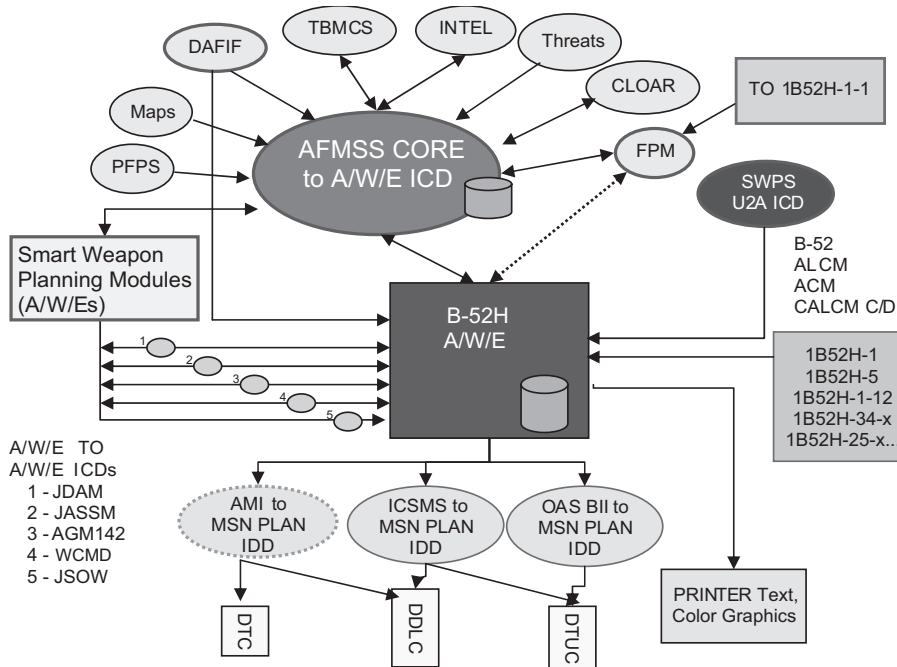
DAFIF
TBMCS
INTEL
Threats
CLOAR
TO 1B52H-1-1
Maps
PFPS
AFMSS CORE to A/W/E ICD
FPM
SWPS U2A ICD
Smart Weapon Planning Modules (A/W/Es)
B-52 ALCM ACM CALCM C/D
B-52H A/W/E
1
2
3
4
5
1B52H-1
1B52H-5
1B52H-1-12
1B52H-34-x
1B52H-25-x..
A/W/E TO A/W/E ICDs
1 - JDAM
2 - JASSM
3 - AGM142
4 - WCMD
5 - JSOW
AMI to MSN PLAN IDD
ICSMS to MSN PLAN IDD
OAS BII to MSN PLAN IDD
PRINTER Text, Color Graphics
DTC
DDLC
DTUC